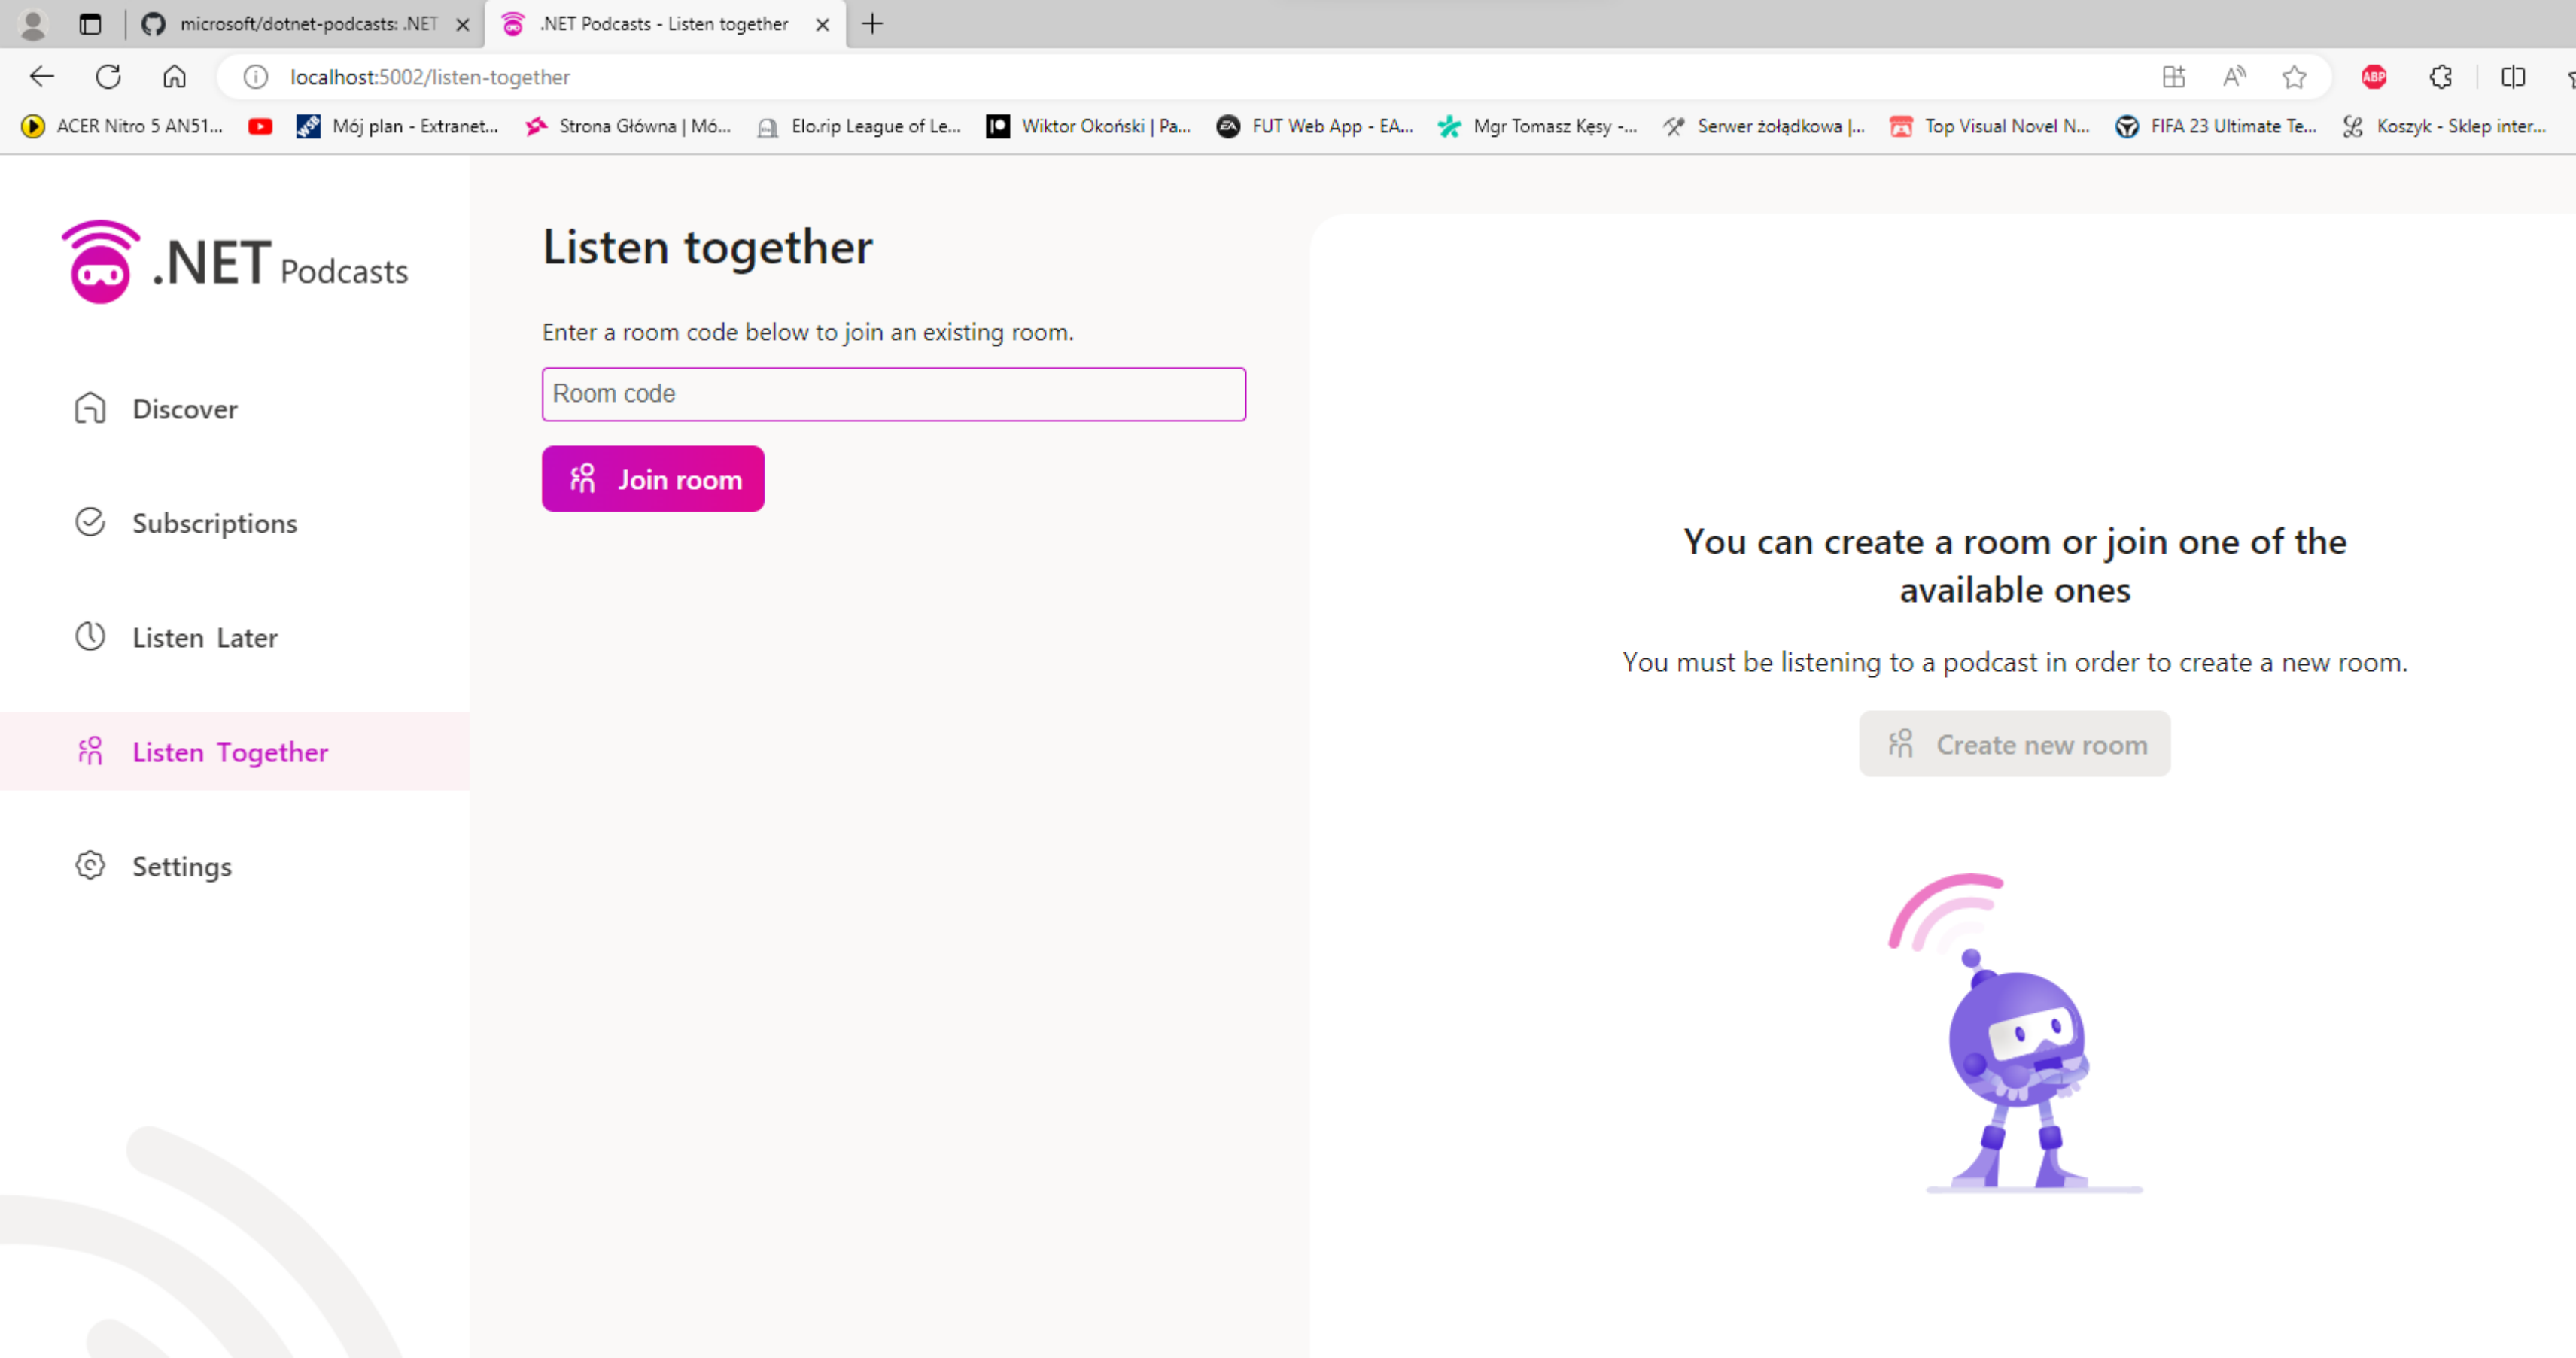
microsoft/dotnet-podcasts: .NET ×
.NET Podcasts - Listen together ×

localhost:5002/listen-together

ACER Nitro 5 AN51... Mój plan - Extranet... Strona Główna | Mó... Elo.rip League of Le... Wiktor Okoński | Pa... FUT Web App - EA... Mgr Tomasz Kęsy -... Serwer żołądkowa |... Top Visual Novel N... FIFA 23 Ultimate Te... Koszyk - Sklep inter...

.NET Podcasts

Discover

Subscriptions

Listen Later

Listen Together

Settings

Listen together

Enter a room code below to join an existing room.

Room code

Join room

You can create a room or join one of the available ones

You must be listening to a podcast in order to create a new room.

Create new room